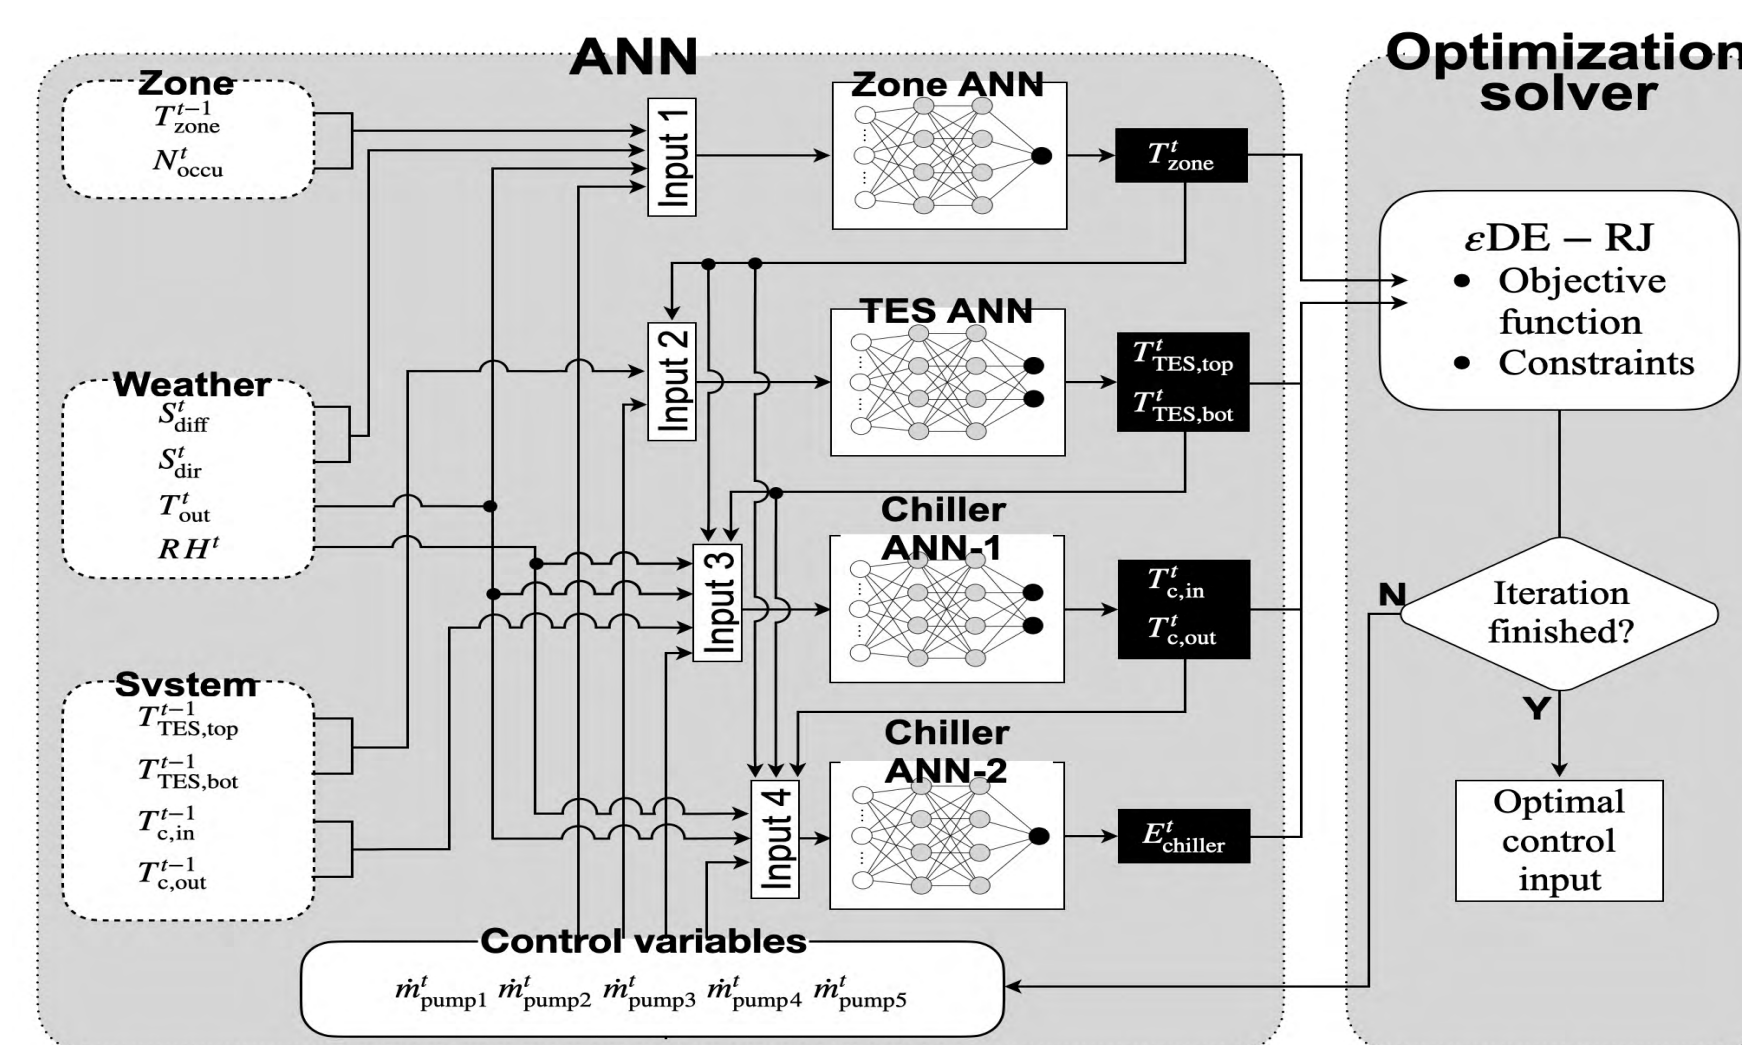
ANN

Zone
$T_{\text{zone}}^{t-1}$
$N_{\text{occu}}^{t}$

Input 1

Zone ANN

$T_{\text{zone}}^{t}$

Optimization solver

$\varepsilon$DE − RJ
• Objective function
• Constraints

Input 2

TES ANN

$T_{\text{TES,top}}^{t}$
$T_{\text{TES,bot}}^{t}$

Weather
$S_{\text{diff}}^{t}$
$S_{\text{dir}}^{t}$
$T_{\text{out}}^{t}$
$RH^{t}$

Chiller ANN-1

Input 3

$T_{\text{c,in}}^{t}$
$T_{\text{c,out}}^{t}$

N

Iteration finished?

Y

System
$T_{\text{TES,top}}^{t-1}$
$T_{\text{TES,bot}}^{t-1}$
$T_{\text{c,in}}^{t-1}$
$T_{\text{c,out}}^{t-1}$

Chiller ANN-2

Input 4

$E_{\text{chiller}}^{t}$

Optimal control input

Control variables
$\dot{m}_{\text{pump1}}^{t}$ $\dot{m}_{\text{pump2}}^{t}$ $\dot{m}_{\text{pump3}}^{t}$ $\dot{m}_{\text{pump4}}^{t}$ $\dot{m}_{\text{pump5}}^{t}$